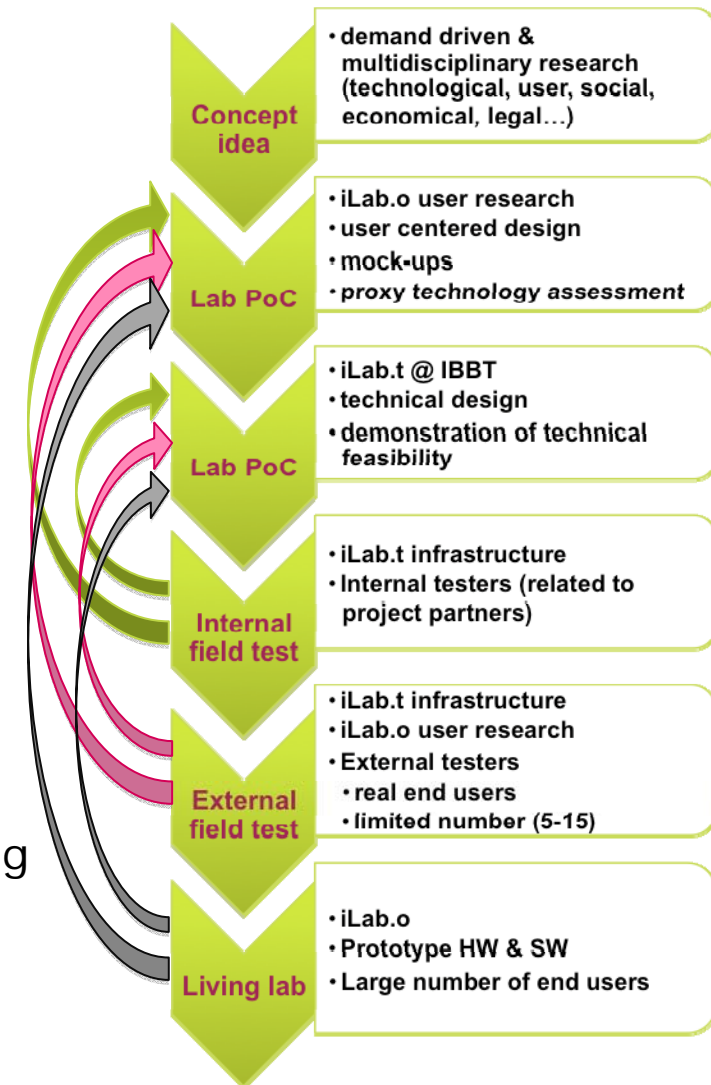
Concept idea

• demand driven & multidisciplinary research (technological, user, social, economical, legal…)

Lab PoC

• iLab.o user research
• user centered design
• mock-ups
• proxy technology assessment

Lab PoC

• iLab.t @ IBBT
• technical design
• demonstration of technical feasibility

Internal field test

• iLab.t infrastructure
• Internal testers (related to project partners)

External field test

• iLab.t infrastructure
• iLab.o user research
• External testers
• real end users
• limited number (5-15)

g

Living lab

• iLab.o
• Prototype HW & SW
• Large number of end users